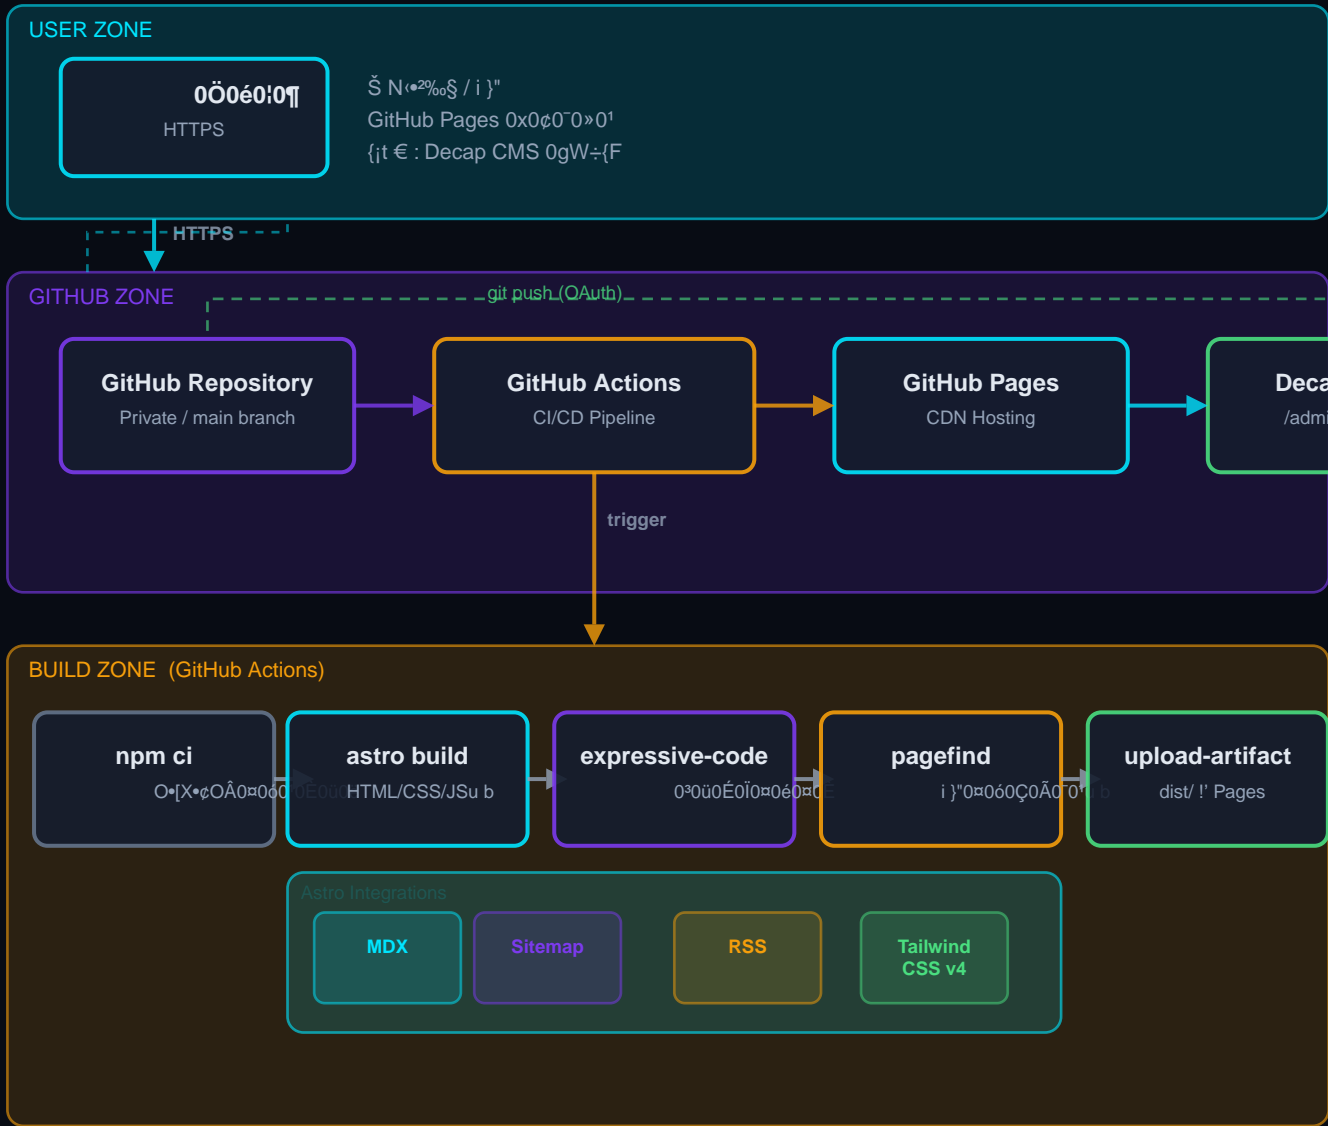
USER ZONE

0Ö0é0¦0¶
HTTPS

Š N‹•²‰§ / i }"
GitHub Pages 0x0¢0¯0»0¹
{¡t € : Decap CMS 0gW÷{F

HTTPS

GITHUB ZONE

git push (OAuth)

GitHub Repository
Private / main branch

GitHub Actions
CI/CD Pipeline

GitHub Pages
CDN Hosting

Deca
/admi

trigger

BUILD ZONE (GitHub Actions)

npm ci
O•[X•¢OÂ0¤0ó0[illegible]

astro build
HTML/CSS/JSu b

expressive-code
0³0ü0É0Ï0¤0é0¤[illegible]

pagefind
i }"0¤0ó0Ç0Ã0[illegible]

upload-artifact
dist/ !' Pages

Astro Integrations

MDX

Sitemap

RSS

Tailwind CSS v4